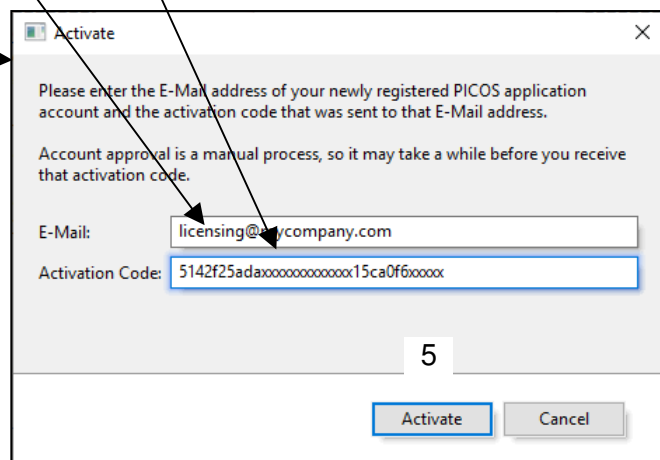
Activate

Please enter the E-Mail address of your newly registered PICOS application account and the activation code that was sent to that E-Mail address.

Account approval is a manual process, so it may take a while before you receive that activation code.

E-Mail: licensing@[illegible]company.com

Activation Code: 5142f25adaxxxxxxxxxxxxxx15ca0f6xxxxx

5

Activate Cancel